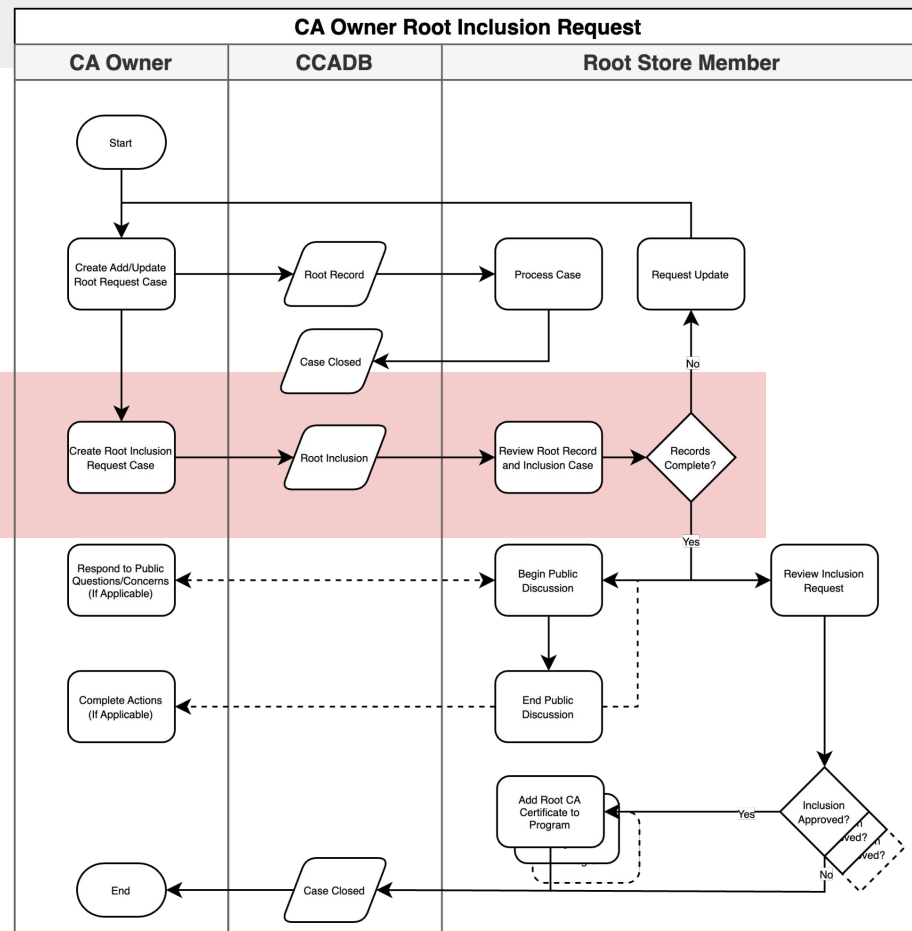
CA Owner Root Inclusion Request

CA Owner

CCADB

Root Store Member

Start

Create Add/Update Root Request Case

Root Record

Process Case

Request Update

Case Closed

No

Create Root Inclusion Request Case

Root Inclusion

Review Root Record and Inclusion Case

Records Complete?

Yes

Respond to Public Questions/Concerns (If Applicable)

Begin Public Discussion

Review Inclusion Request

Complete Actions (If Applicable)

End Public Discussion

Add Root CA Certificate to Program

Yes

Inclusion Approved?

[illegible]ved?

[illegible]ved?

End

Case Closed

No